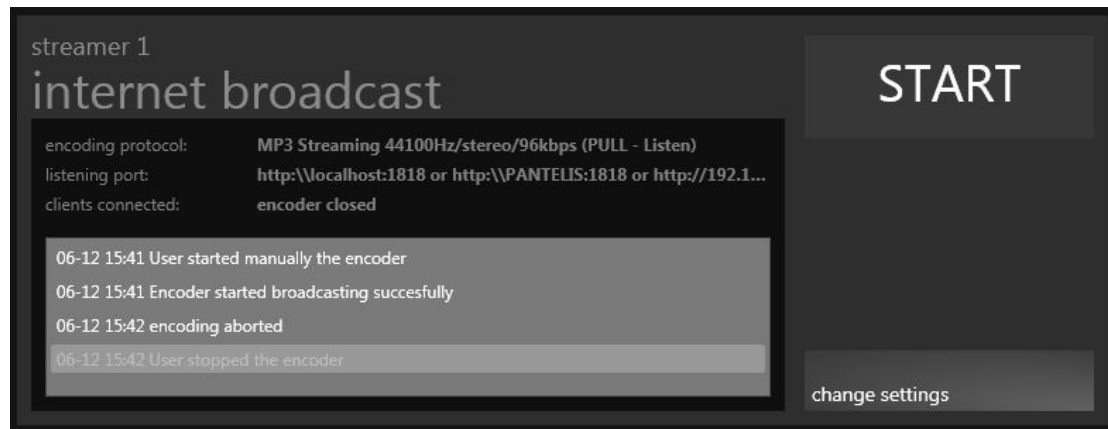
streamer 1

internet broadcast

START

encoding protocol: MP3 Streaming 44100Hz/stereo/96kbps (PULL - Listen)

listening port: http:\\localhost:1818 or http:\\PANTELIS:1818 or http://192.1...

clients connected: encoder closed

06-12 15:41 User started manually the encoder

06-12 15:41 Encoder started broadcasting succesfully

06-12 15:42 encoding aborted

06-12 15:42 User stopped the encoder

change settings